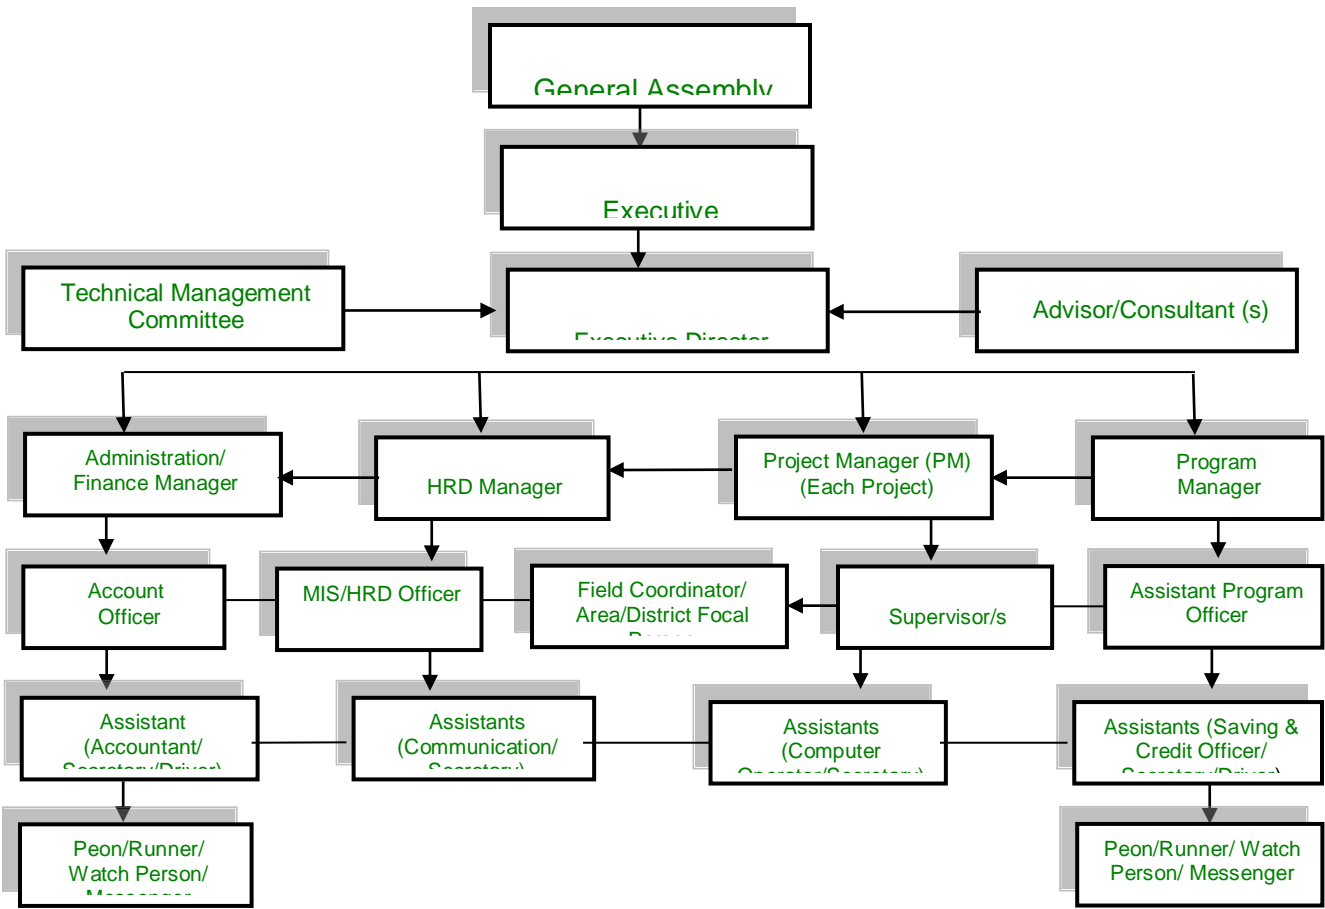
General Assembly

Executive

Technical Management Committee

Executive Director

Advisor/Consultant (s)

Administration/ Finance Manager

HRD Manager

Project Manager (PM) (Each Project)

Program Manager

Account Officer

MIS/HRD Officer

Field Coordinator/ Area/District Focal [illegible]

Supervisor/s

Assistant Program Officer

Assistant (Accountant/ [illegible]

Assistants (Communication/ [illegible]

Assistants (Computer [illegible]

Assistants (Saving & Credit Officer/ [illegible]

Peon/Runner/ Watch Person/ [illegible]

Peon/Runner/ Watch Person/ Messenger